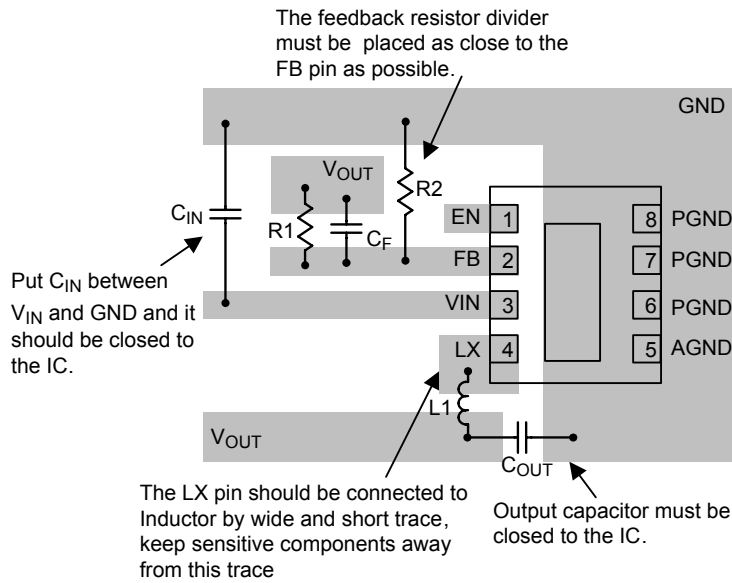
The feedback resistor divider must be placed as close to the FB pin as possible.

GND

$V_{OUT}$

R2

$C_{IN}$

R1

$C_F$

EN 1

FB 2

VIN 3

LX 4

8 PGND

7 PGND

6 PGND

5 AGND

Put $C_{IN}$ between $V_{IN}$ and GND and it should be closed to the IC.

L1

$V_{OUT}$

$C_{OUT}$

The LX pin should be connected to Inductor by wide and short trace, keep sensitive components away from this trace

Output capacitor must be closed to the IC.